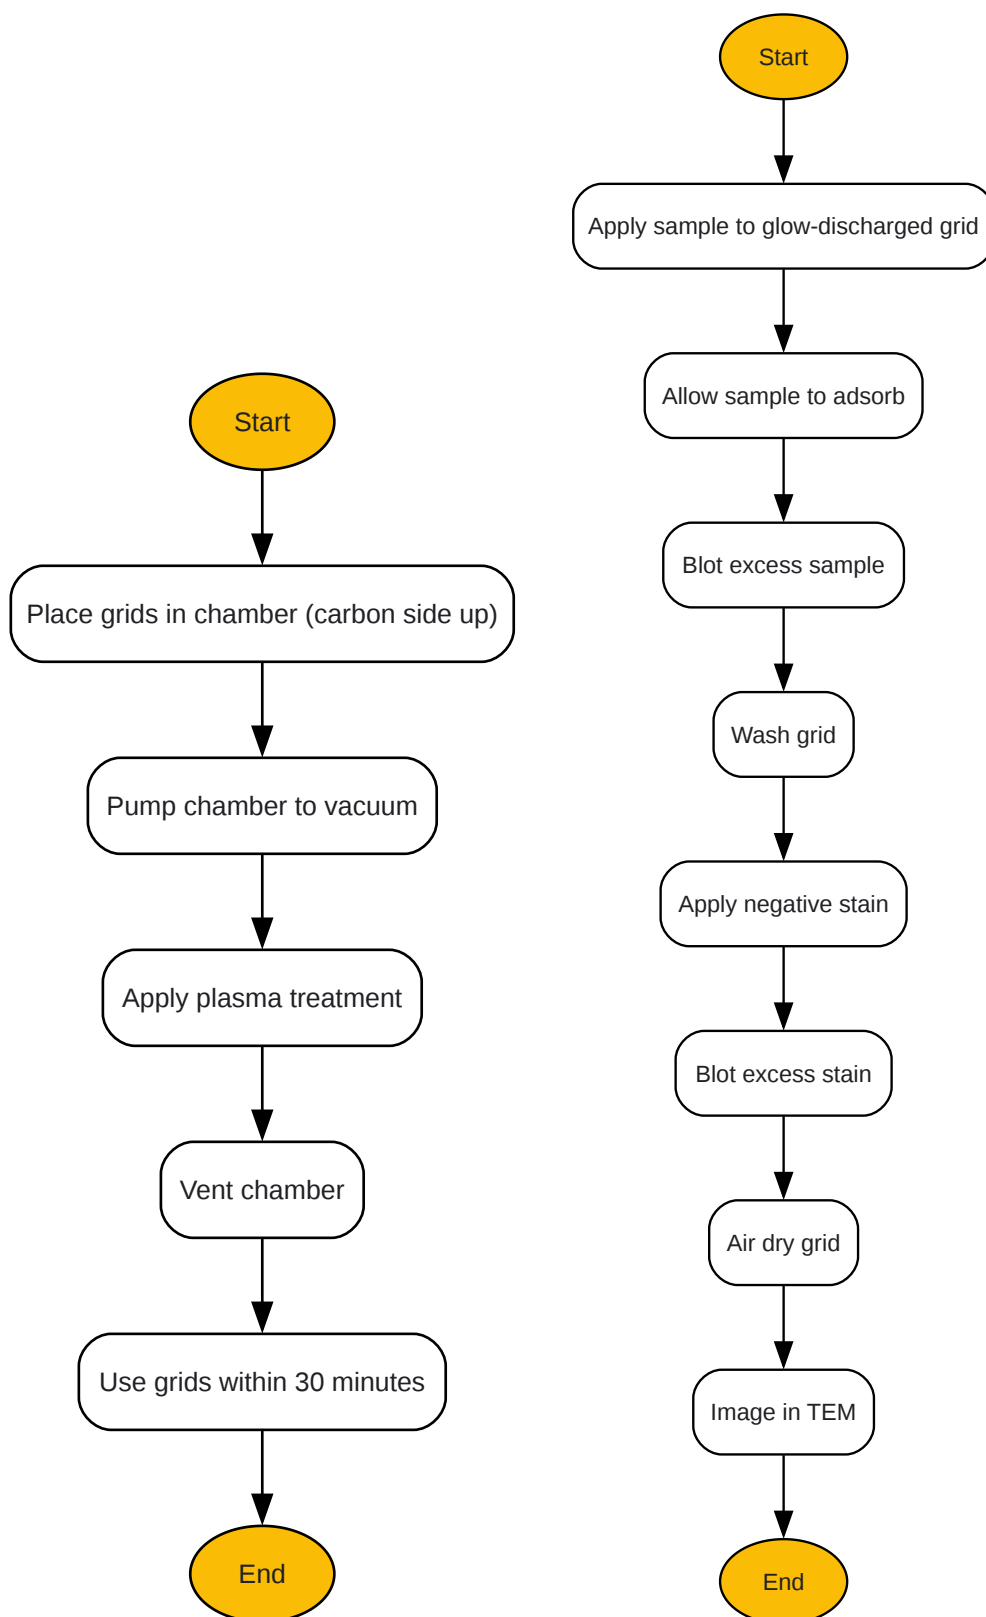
Start

Place grids in chamber (carbon side up)

Pump chamber to vacuum

Apply plasma treatment

Vent chamber

Use grids within 30 minutes

End

Start

Apply sample to glow-discharged grid

Allow sample to adsorb

Blot excess sample

Wash grid

Apply negative stain

Blot excess stain

Air dry grid

Image in TEM

End